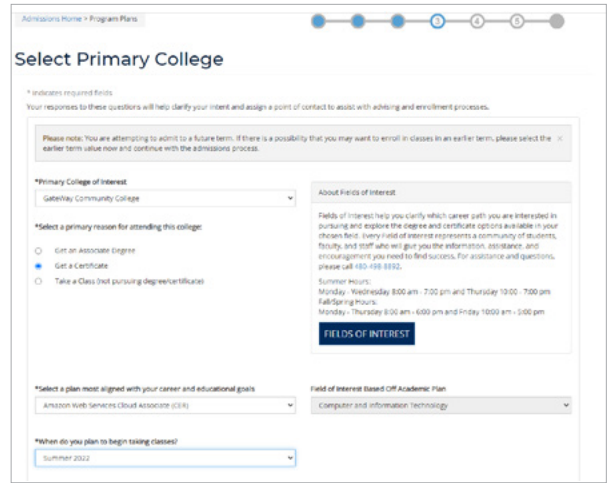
Admissions Home > Program Plans

3 4 5

Select Primary College

* indicates required fields
Your responses to these questions will help clarify your intent and assign a point of contact to assist with advising and enrollment processes.

Please note: You are attempting to admit to a future term. If there is a possibility that you may want to enroll in classes in an earlier term, please select the earlier term value now and continue with the admissions process. ×

*Primary College of Interest
GateWay Community College

*Select a primary reason for attending this college:
Get an Associate Degree
Get a Certificate
Take a Class (not pursuing degree/certificate)

About Fields of Interest

Fields of Interest help you clarify which career path you are interested in pursuing and explore the degree and certificate options available in your chosen field. Every Field of Interest represents a community of students, faculty, and staff who will give you the information, assistance, and encouragement you need to find success. For assistance and questions, please call 480-498-8892.

Summer Hours:
Monday - Wednesday 8:00 am - 7:00 pm and Thursday 10:00 - 7:00 pm
Fall/Spring Hours:
Monday - Thursday 8:00 am - 6:00 pm and Friday 10:00 am - 3:00 pm

FIELDS OF INTEREST

*Select a plan most aligned with your career and educational goals
Amazon Web Services Cloud Associate (CER)

Field of Interest Based Off Academic Plan
Computer and Information Technology

*When do you plan to begin taking classes?
Summer 2022